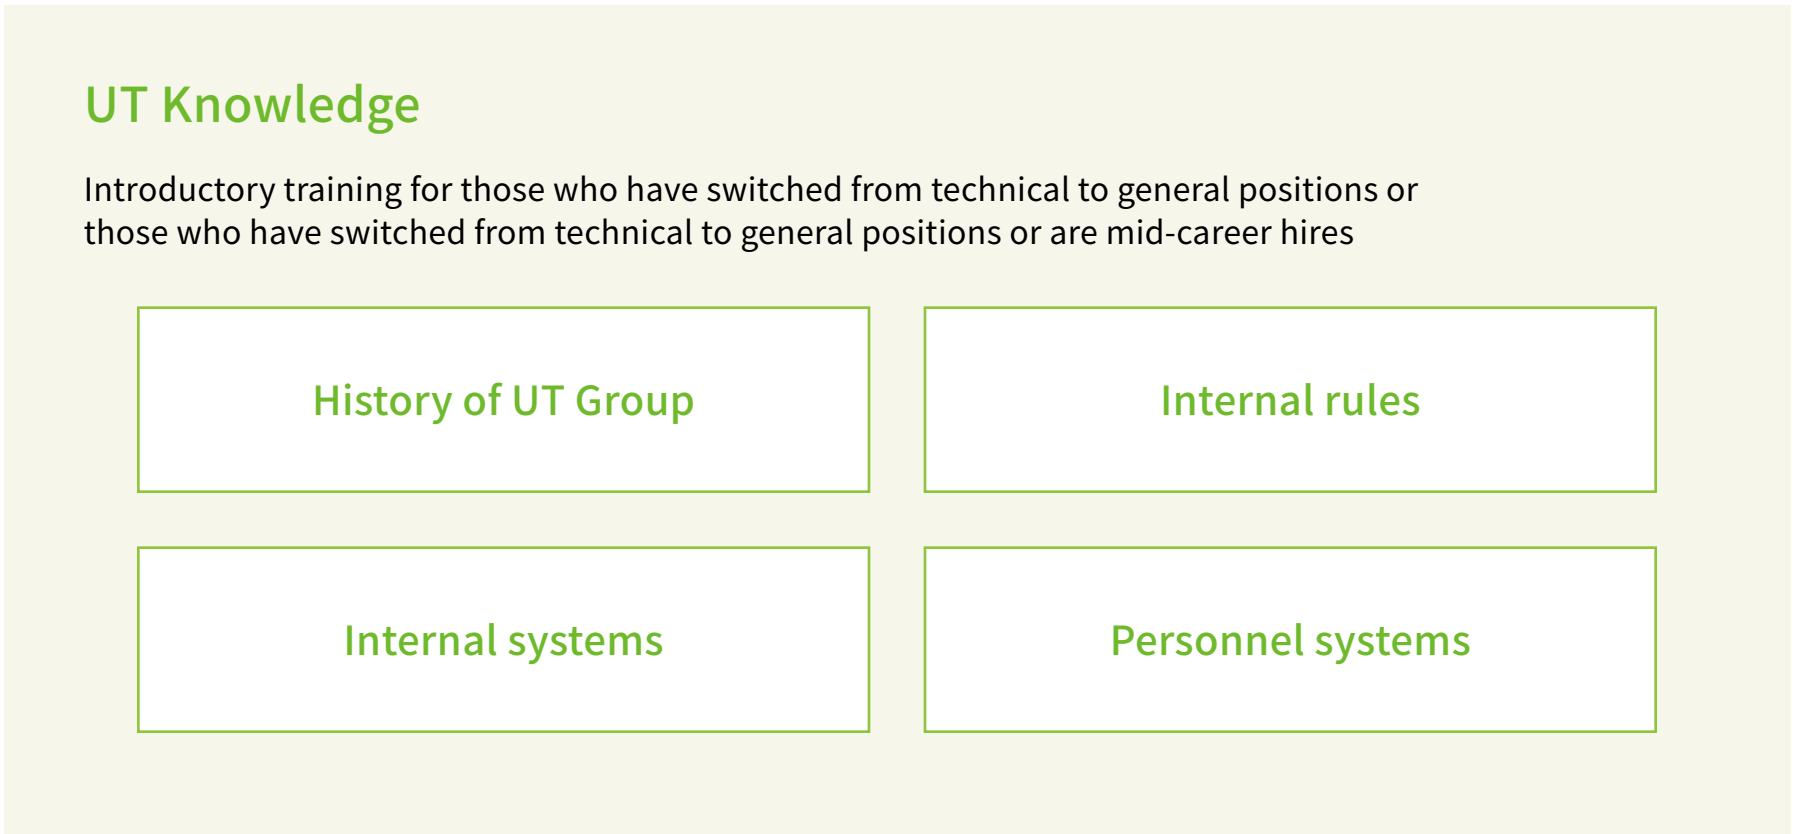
UT Knowledge

Introductory training for those who have switched from technical to general positions or those who have switched from technical to general positions or are mid-career hires

History of UT Group

Internal rules

Internal systems

Personnel systems